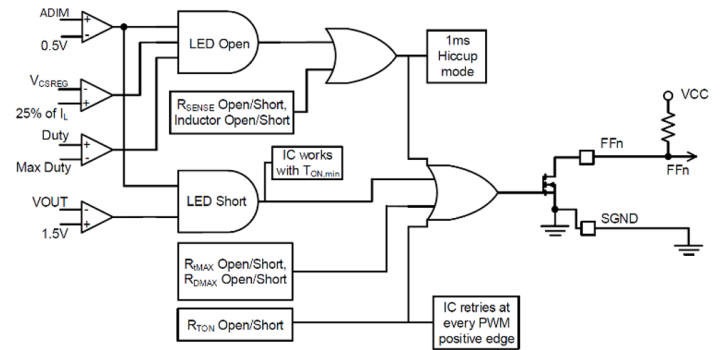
ADIM
+
-
0.5V
$V_{CSREG}$
-
+
25% of $I_L$
Duty
+
-
Max Duty
VOUT
+
-
1.5V
LED Open
$R_{SENSE}$ Open/Short, Inductor Open/Short
1ms Hiccup mode
IC works with $T_{ON,min}$
LED Short
$R_{IMAX}$ Open/Short, $R_{DMAX}$ Open/Short
$R_{TON}$ Open/Short
IC retries at every PWM positive edge
FFn
VCC
FFn
SGND